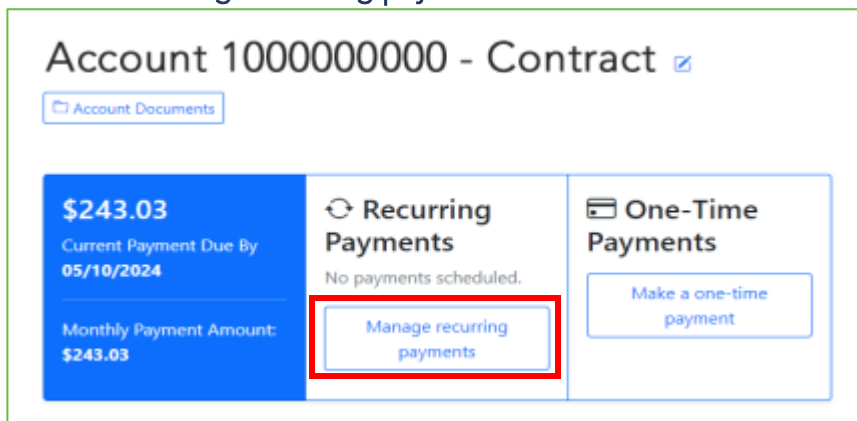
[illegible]

Account 1000000000 - Contract

Account Documents

$243.03
Current Payment Due By
05/10/2024

Monthly Payment Amount:
$243.03

Recurring Payments
No payments scheduled.
Manage recurring payments

One-Time Payments
Make a one-time payment